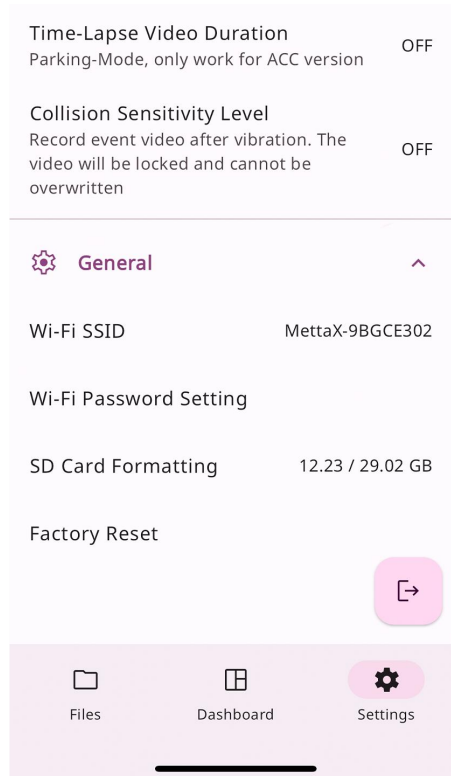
Time-Lapse Video Duration
Parking-Mode, only work for ACC version
OFF

Collision Sensitivity Level
Record event video after vibration. The video will be locked and cannot be overwritten
OFF

General

Wi-Fi SSID
MettaX-9BGCE302

Wi-Fi Password Setting

SD Card Formatting
12.23 / 29.02 GB

Factory Reset

Files
Dashboard
Settings